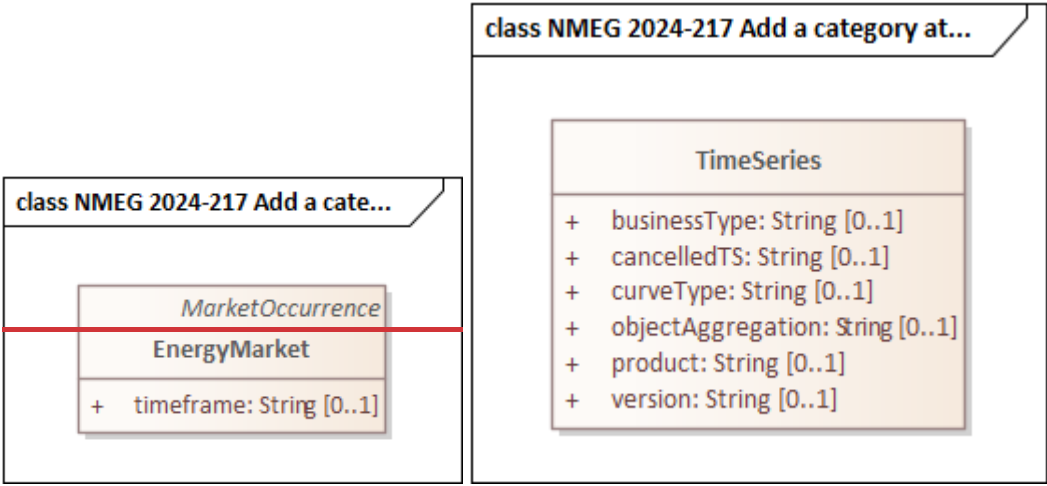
class NMEG 2024-217 Add a cate...

MarketOccurrence
EnergyMarket

+ timeframe: String [0..1]

class NMEG 2024-217 Add a category at...

TimeSeries

+ businessType: String [0..1]
+ cancelledTS: String [0..1]
+ curveType: String [0..1]
+ objectAggregation: String [0..1]
+ product: String [0..1]
+ version: String [0..1]